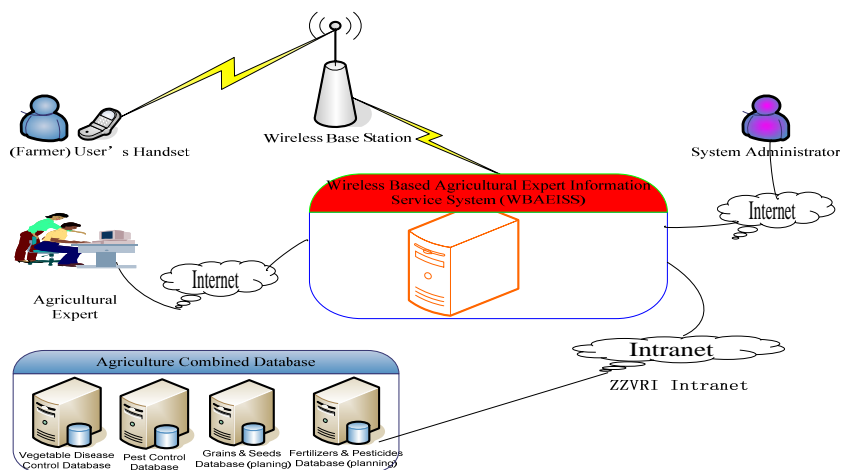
Wireless Base Station

(Farmer) User’s Handset

System Administrator

Wireless Based Agricultural Expert Information Service System (WBAEISS)

Internet

Internet

Agricultural Expert

Intranet

ZZVRI Intranet

Agriculture Combined Database

Vegetable Disease Control Database

Pest Control Database

Grains & Seeds Database (planing)

Fertilizers & Pesticides Database (planning)